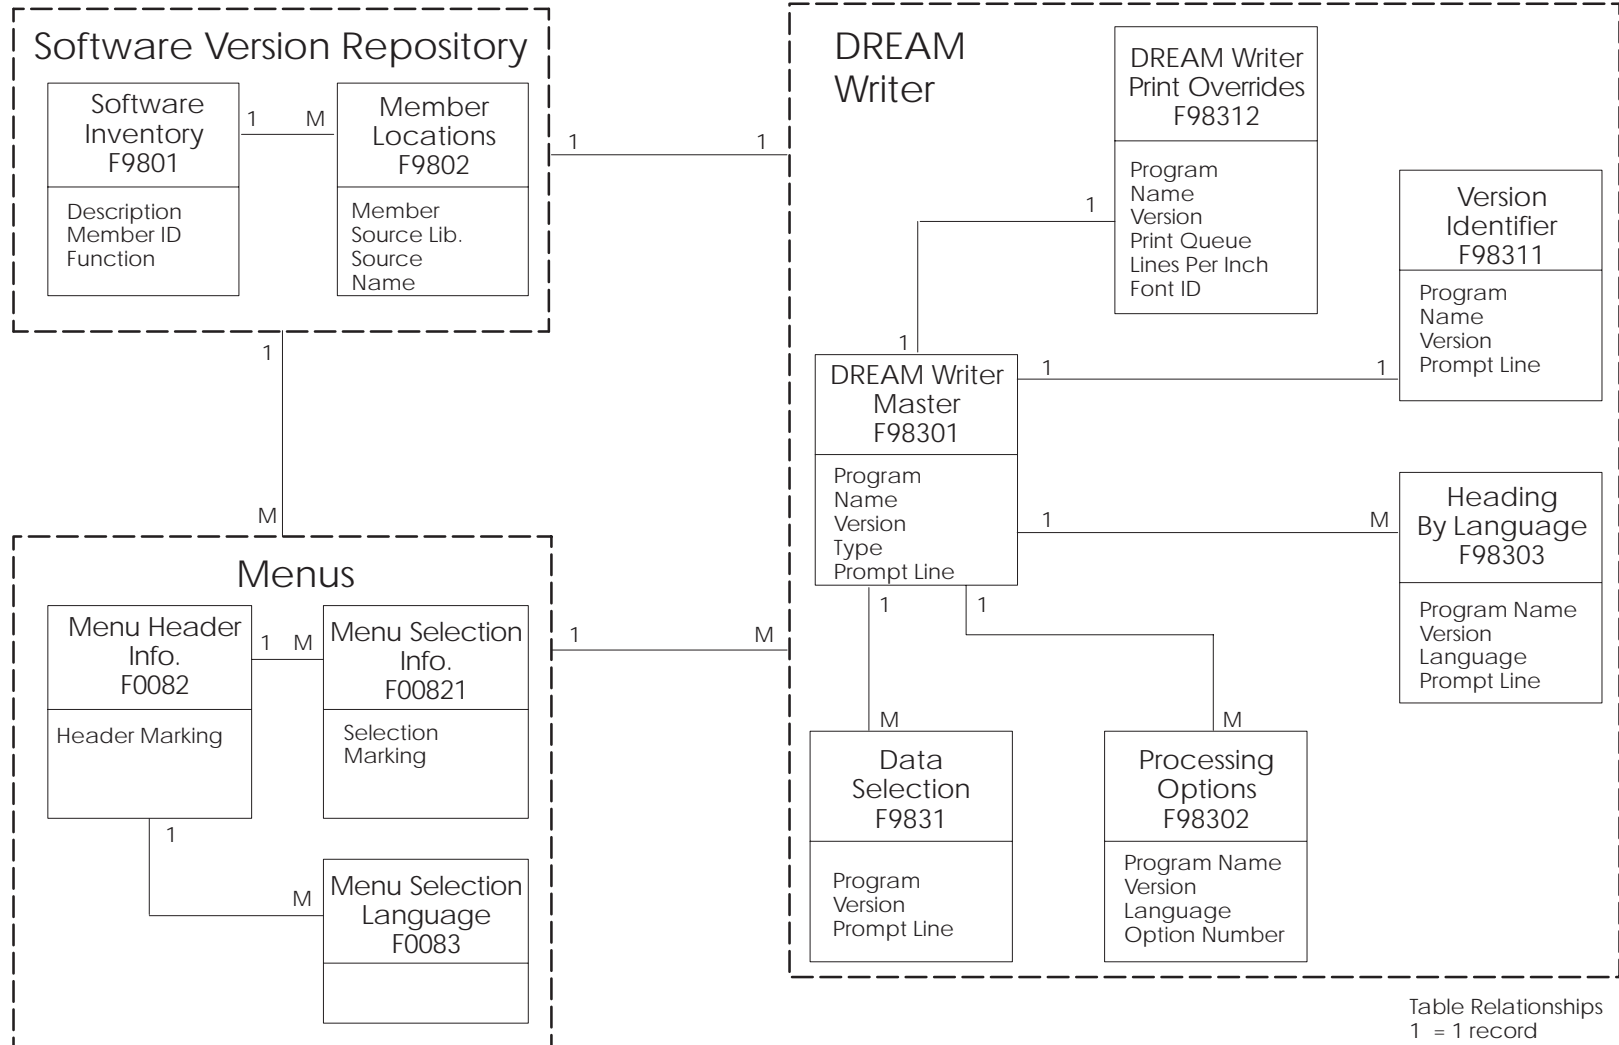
Software Version Repository

Software Inventory F9801

Description
Member ID
Function

1 M

Member Locations F9802

Member
Source Lib.
Source
Name

1 1

DREAM Writer

DREAM Writer Print Overrides F98312

Program
Name
Version
Print Queue
Lines Per Inch
Font ID

1

Version Identifier F98311

Program
Name
Version
Prompt Line

1

1 1

DREAM Writer Master F98301

Program
Name
Version
Type
Prompt Line

1 M

Heading By Language F98303

Program Name
Version
Language
Prompt Line

1 1

M M

Data Selection F9831

Program
Version
Prompt Line

Processing Options F98302

Program Name
Version
Language
Option Number

1

M

Menus

Menu Header Info. F0082

Header Marking

1 M

Menu Selection Info. F00821

Selection
Marking

1 M

1

M

Menu Selection Language F0083

Table Relationships
1 = 1 record